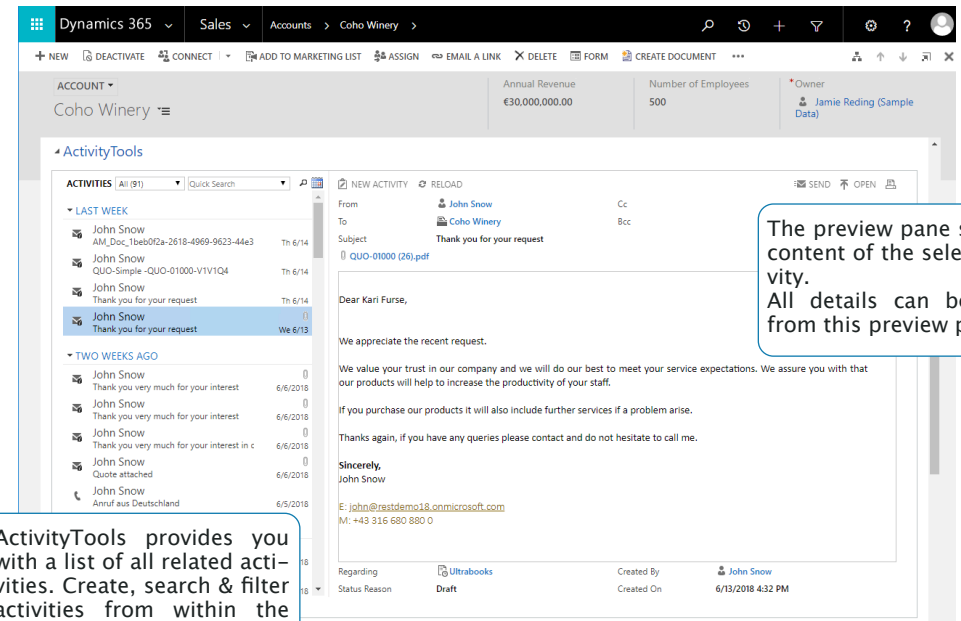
Dynamics 365 Sales Accounts > Coho Winery >

+ NEW DEACTIVATE CONNECT ADD TO MARKETING LIST ASSIGN EMAIL A LINK DELETE FORM CREATE DOCUMENT •••

ACCOUNT
Coho Winery

Annual Revenue
€30,000,000.00

Number of Employees
500

*Owner
Jamie Reding (Sample Data)

ActivityTools

ACTIVITIES All (91) Quick Search

LAST WEEK

John Snow
AM_Doc_1beb0f2a-2618-4969-9623-44e3 Th 6/14

John Snow
QUO-Simple -QUO-01000-V1V1Q4 Th 6/14

John Snow
Thank you for your request Th 6/14

John Snow
Thank you for your request We 6/13

TWO WEEKS AGO

John Snow
Thank you very much for your interest 6/6/2018

John Snow
Thank you very much for your interest 6/6/2018

John Snow
Thank you very much for your interest in c 6/6/2018

John Snow
Quote attached 6/6/2018

John Snow
Anruf aus Deutschland 6/5/2018

NEW ACTIVITY RELOAD SEND OPEN

From John Snow
To Coho Winery
Subject Thank you for your request
Cc
Bcc

QUO-01000 (26).pdf

Dear Kari Furse,

We appreciate the recent request.

We value your trust in our company and we will do our best to meet your service expectations. We assure you with that our products will help to increase the productivity of your staff.

If you purchase our products it will also include further services if a problem arise.

Thanks again, if you have any queries please contact and do not hesitate to call me.

Sincerely,
John Snow

E: john@restdemo18.onmicrosoft.com
M: +43 316 680 880 0

Regarding Ultrabooks
Status Reason Draft
Created By John Snow
Created On 6/13/2018 4:32 PM

The preview pane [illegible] content of the sele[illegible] vity.
All details can b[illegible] from this preview p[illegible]

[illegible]ActivityTools provides you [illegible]with a list of all related activities. Create, search & filter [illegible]activities from within the